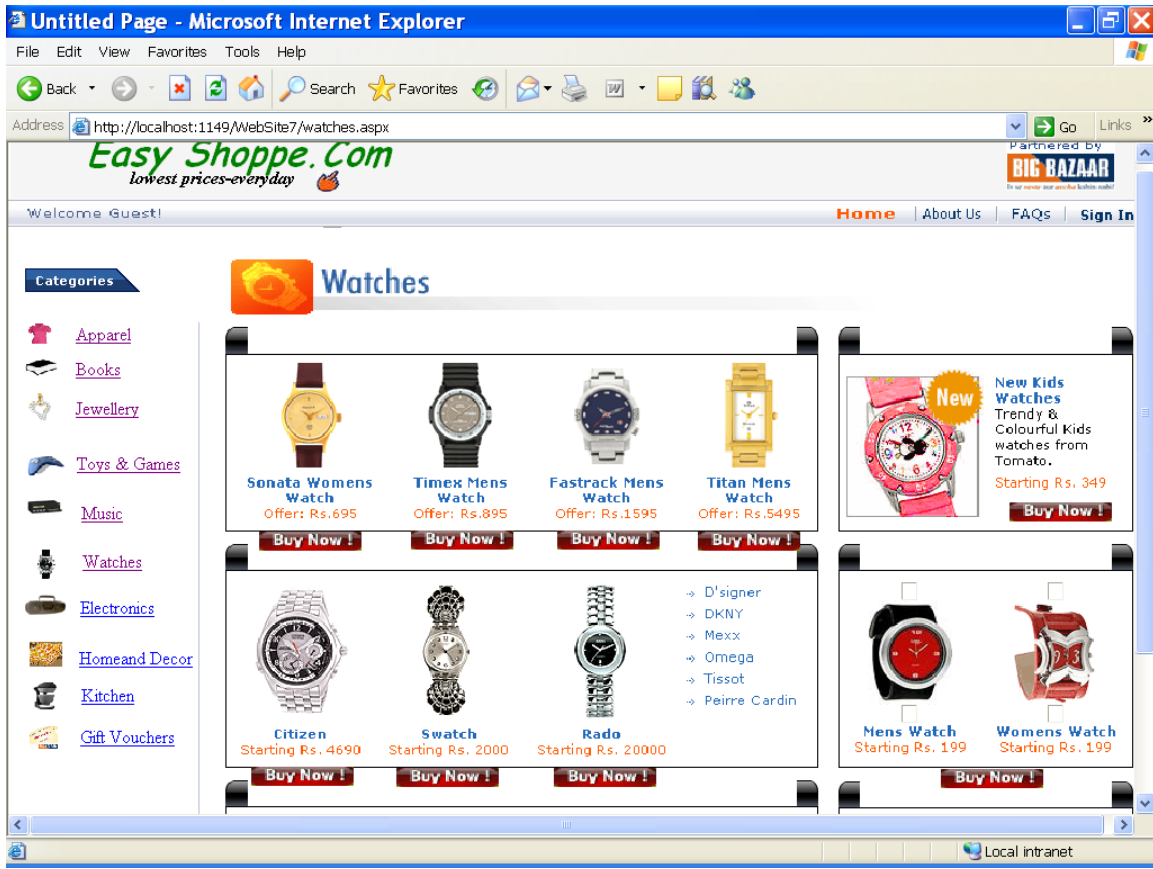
Untitled Page - Microsoft Internet Explorer

File Edit View Favorites Tools Help

Back Search Favorites

Address http://localhost:1149/WebSite7/watches.aspx Go Links

Easy Shoppe.Com
lowest prices-everyday

Partnered by
BIG BAZAAR

Welcome Guest!

Home | About Us | FAQs | Sign In

Categories

Apparel
Books
Jewellery
Toys & Games
Music
Watches
Electronics
Homeand Decor
Kitchen
Gift Vouchers

Watches

Sonata Womens Watch
Offer: Rs.695
Buy Now !

Timex Mens Watch
Offer: Rs.895
Buy Now !

Fastrack Mens Watch
Offer: Rs.1595
Buy Now !

Titan Mens Watch
Offer: Rs.5495
Buy Now !

New

New Kids Watches
Trendy & Colourful Kids watches from Tomato.
Starting Rs. 349
Buy Now !

Citizen
Starting Rs. 4690
Buy Now !

Swatch
Starting Rs. 2000
Buy Now !

Rado
Starting Rs. 20000
Buy Now !

D'signer
DKNY
Mexx
Omega
Tissot
Peirre Cardin

Mens Watch
Starting Rs. 199

Womens Watch
Starting Rs. 199

Buy Now !

Local intranet